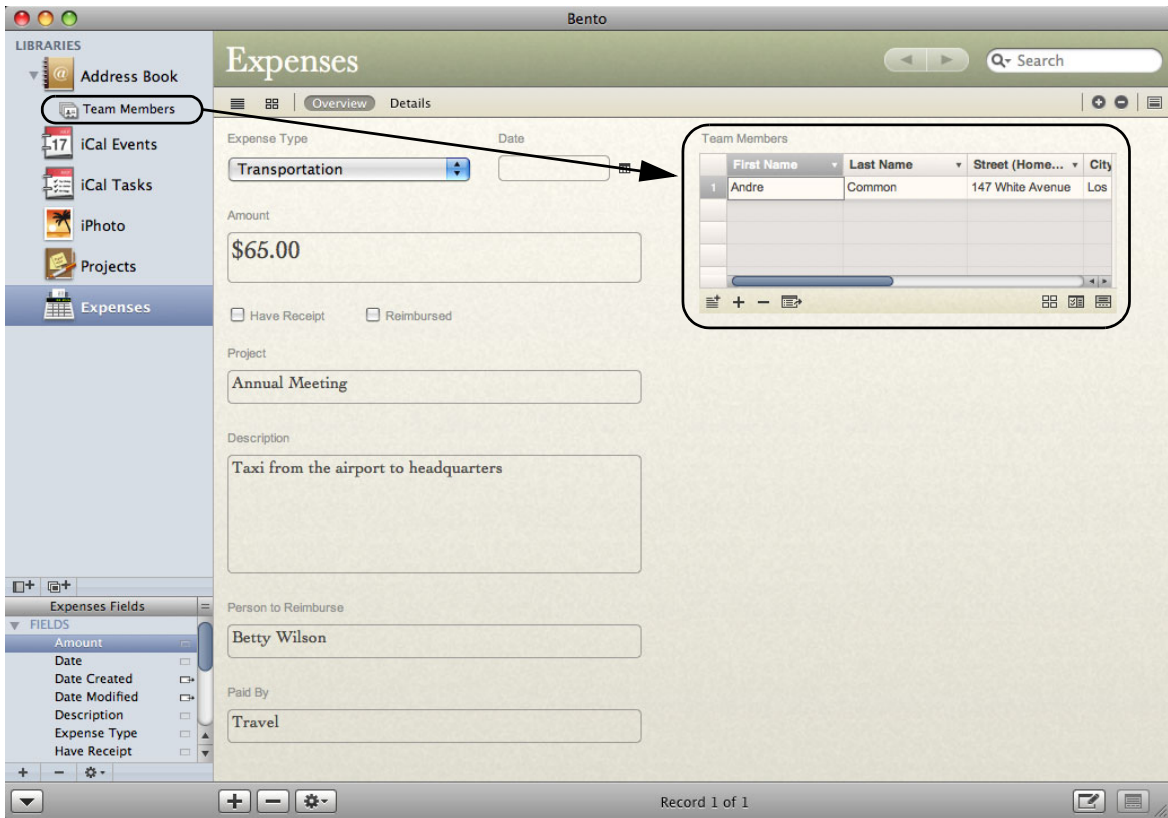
Bento

LIBRARIES

Address Book

Team Members

iCal Events

iCal Tasks

iPhoto

Projects

Expenses

Expenses

Search

Overview Details

Expense Type

Transportation

Date

Amount

$65.00

Have Receipt Reimbursed

Project

Annual Meeting

Description

Taxi from the airport to headquarters

Person to Reimburse

Betty Wilson

Paid By

Travel

Team Members

| | First Name | Last Name | Street (Home... | City |
|---|---|---|---|---|
| 1 | Andre | Common | 147 White Avenue | Los |

Expenses Fields

FIELDS

Amount
Date
Date Created
Date Modified
Description
Expense Type
Have Receipt

Record 1 of 1